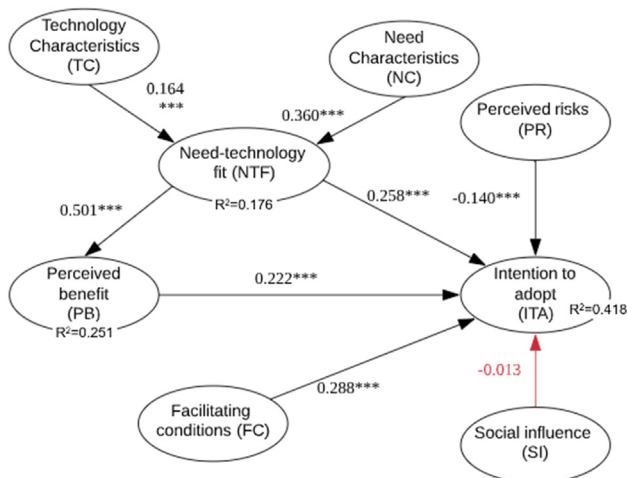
Technology Characteristics (TC)

Need Characteristics (NC)

0.164 ***

0.360***

Perceived risks (PR)

Need-technology fit (NTF)

$R^2$=0.176

0.501***

0.258***

-0.140***

Perceived benefit (PB)

$R^2$=0.251

0.222***

Intention to adopt (ITA)

$R^2$=0.418

-0.013

0.288***

Facilitating conditions (FC)

Social influence (SI)